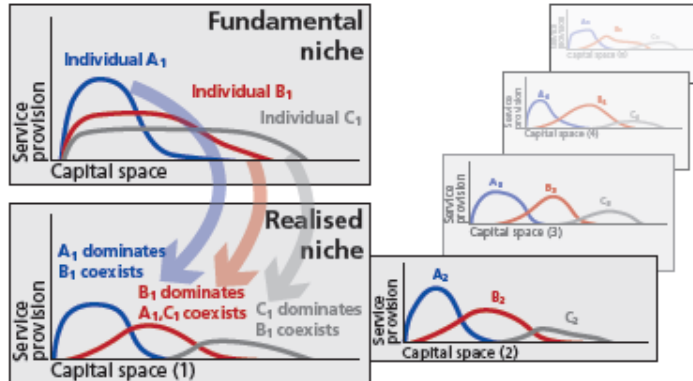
Fundamental niche

Individual $A_1$

Individual $B_1$

Individual $C_1$

Service provision

Capital space

Realised niche

$A_1$ dominates $B_1$ coexists

$B_1$ dominates $A_1$,$C_1$ coexists

$C_1$ dominates $B_1$ coexists

Service provision

Capital space (1)

$A_2$

$B_2$

$C_2$

Service provision

Capital space (2)

$A_3$

$B_3$

$C_3$

Service provision

Capital space (3)

$A_4$

$B_4$

$C_4$

Service provision

Capital space (4)

$A_5$

$B_5$

$C_5$

Service provision

Capital space (5)